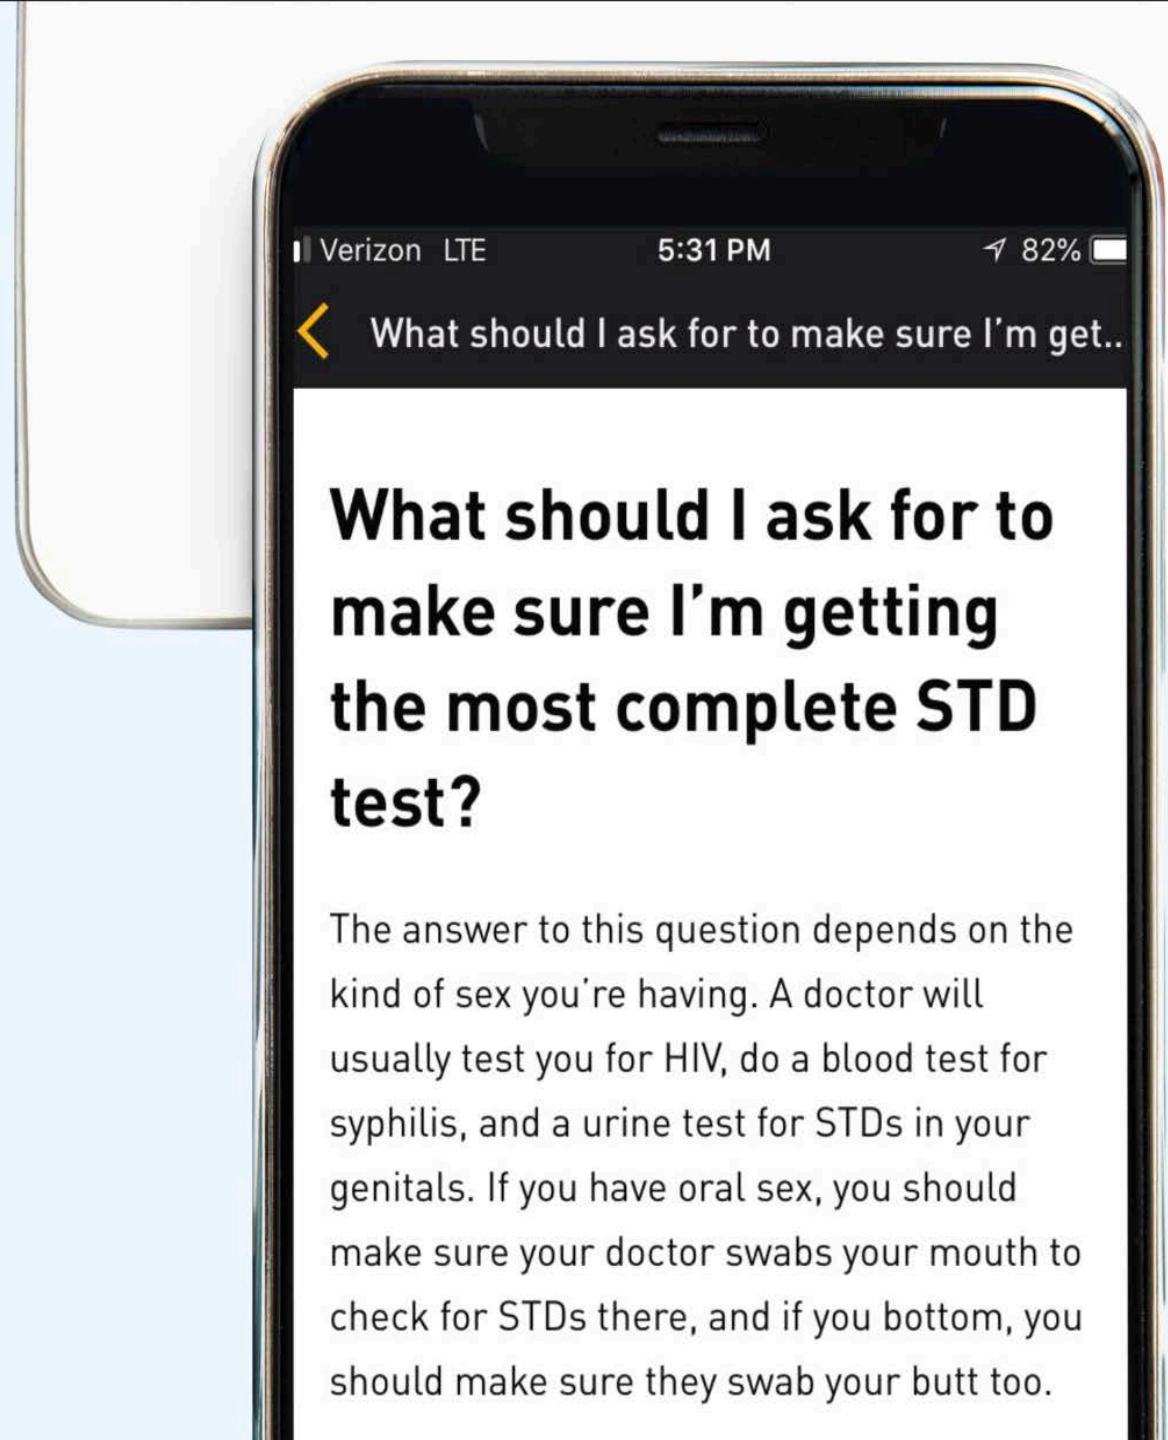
Verizon LTE 5:31 PM 82%

What should I ask for to make sure I'm get..

What should I ask for to make sure I'm getting the most complete STD test?

The answer to this question depends on the kind of sex you're having. A doctor will usually test you for HIV, do a blood test for syphilis, and a urine test for STDs in your genitals. If you have oral sex, you should make sure your doctor swabs your mouth to check for STDs there, and if you bottom, you should make sure they swab your butt too.